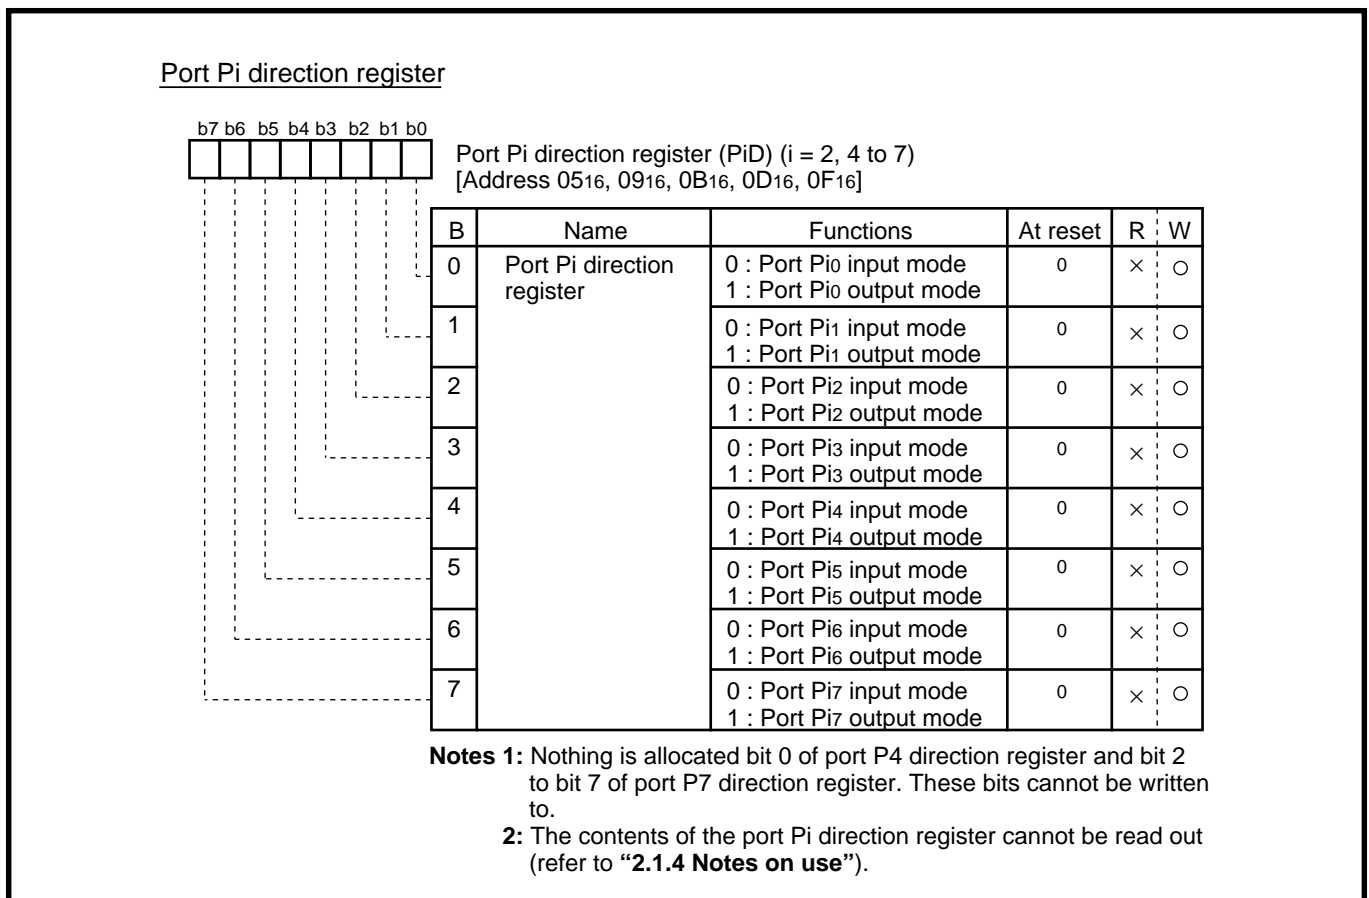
Port Pi direction register

b7 b6 b5 b4 b3 b2 b1 b0

Port Pi direction register (PiD) (i = 2, 4 to 7)
[Address $05_{16}$, $09_{16}$, $0B_{16}$, $0D_{16}$, $0F_{16}$]

| B | Name | Functions | At reset | R | W |
|---|---|---|---|---|---|
| 0 | Port Pi direction register | 0 : Port $Pi_0$ input mode<br>1 : Port $Pi_0$ output mode | 0 | × | ○ |
| 1 | | 0 : Port $Pi_1$ input mode<br>1 : Port $Pi_1$ output mode | 0 | × | ○ |
| 2 | | 0 : Port $Pi_2$ input mode<br>1 : Port $Pi_2$ output mode | 0 | × | ○ |
| 3 | | 0 : Port $Pi_3$ input mode<br>1 : Port $Pi_3$ output mode | 0 | × | ○ |
| 4 | | 0 : Port $Pi_4$ input mode<br>1 : Port $Pi_4$ output mode | 0 | × | ○ |
| 5 | | 0 : Port $Pi_5$ input mode<br>1 : Port $Pi_5$ output mode | 0 | × | ○ |
| 6 | | 0 : Port $Pi_6$ input mode<br>1 : Port $Pi_6$ output mode | 0 | × | ○ |
| 7 | | 0 : Port $Pi_7$ input mode<br>1 : Port $Pi_7$ output mode | 0 | × | ○ |

Notes 1: Nothing is allocated bit 0 of port P4 direction register and bit 2 to bit 7 of port P7 direction register. These bits cannot be written to.
2: The contents of the port Pi direction register cannot be read out (refer to "2.1.4 Notes on use").